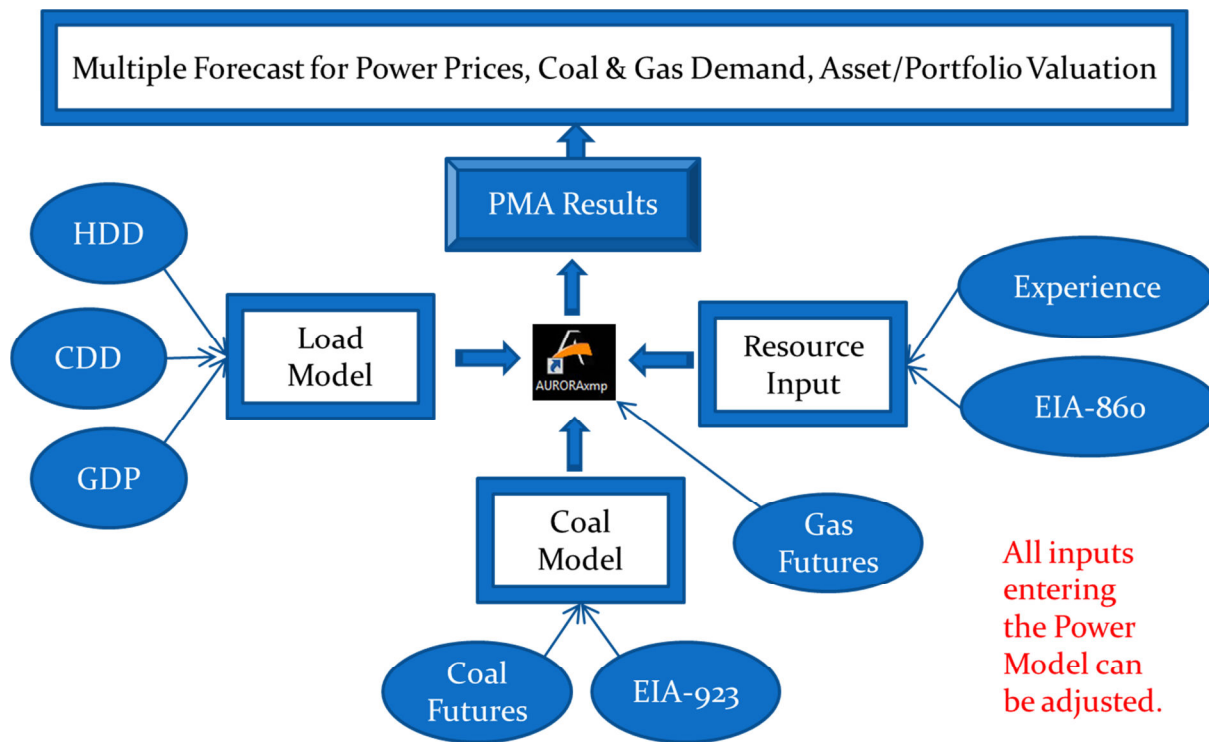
Multiple Forecast for Power Prices, Coal & Gas Demand, Asset/Portfolio Valuation

PMA Results

HDD

CDD

GDP

Load Model

AURORAxmp

Resource Input

Experience

EIA-860

Coal Model

Gas Futures

Coal Futures

EIA-923

All inputs entering the Power Model can be adjusted.